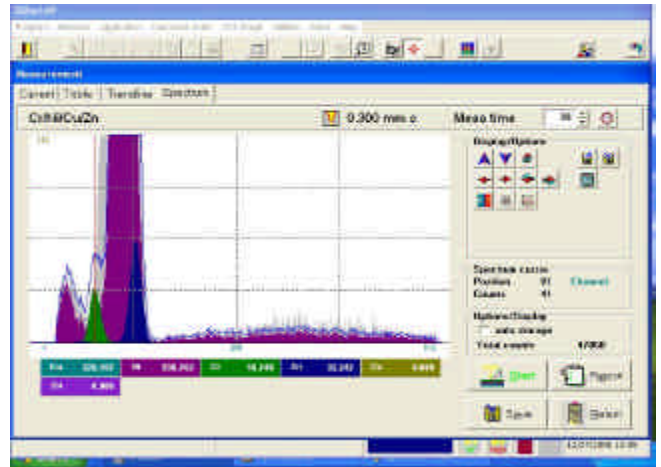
Measurement

Current | Tickle | Trendline | Spectrum

Cr/Ni//CuZn

0.300 mm c

Meas.time

30

Display/Options

Spectrum cursor
Position 91
Counts 41
Channel

Options/Display
auto storage
Total counts 47000

Start

Report

Save

Select

0

200

400

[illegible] 228,002

Ni 230,002

Cr 16,240

Ni 32,242

Cu 4,008

Cu 4,000